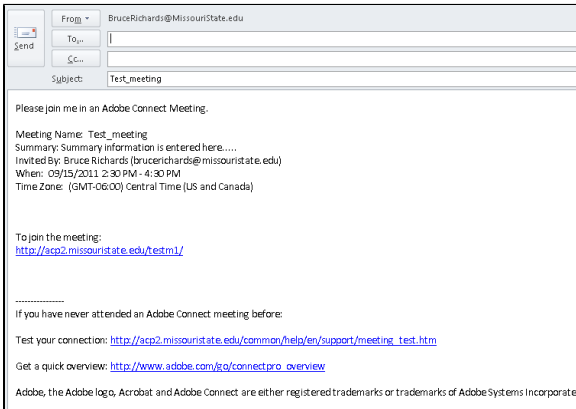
Send

From ▾ BruceRichards@MissouriState.edu

To...

Cc...

Subject: Test_meeting

Please join me in an Adobe Connect Meeting.

Meeting Name: Test_meeting
Summary: Summary information is entered here.....
Invited By: Bruce Richards (brucerichards@missouristate.edu)
When: 09/15/2011 2:30 PM - 4:30 PM
Time Zone: (GMT-06:00) Central Time (US and Canada)

To join the meeting:
http://acp2.missouristate.edu/testm1/

----------------
If you have never attended an Adobe Connect meeting before:

Test your connection: http://acp2.missouristate.edu/common/help/en/support/meeting_test.htm

Get a quick overview: http://www.adobe.com/go/connectpro_overview

Adobe, the Adobe logo, Acrobat and Adobe Connect are either registered trademarks or trademarks of Adobe Systems Incorporat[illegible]